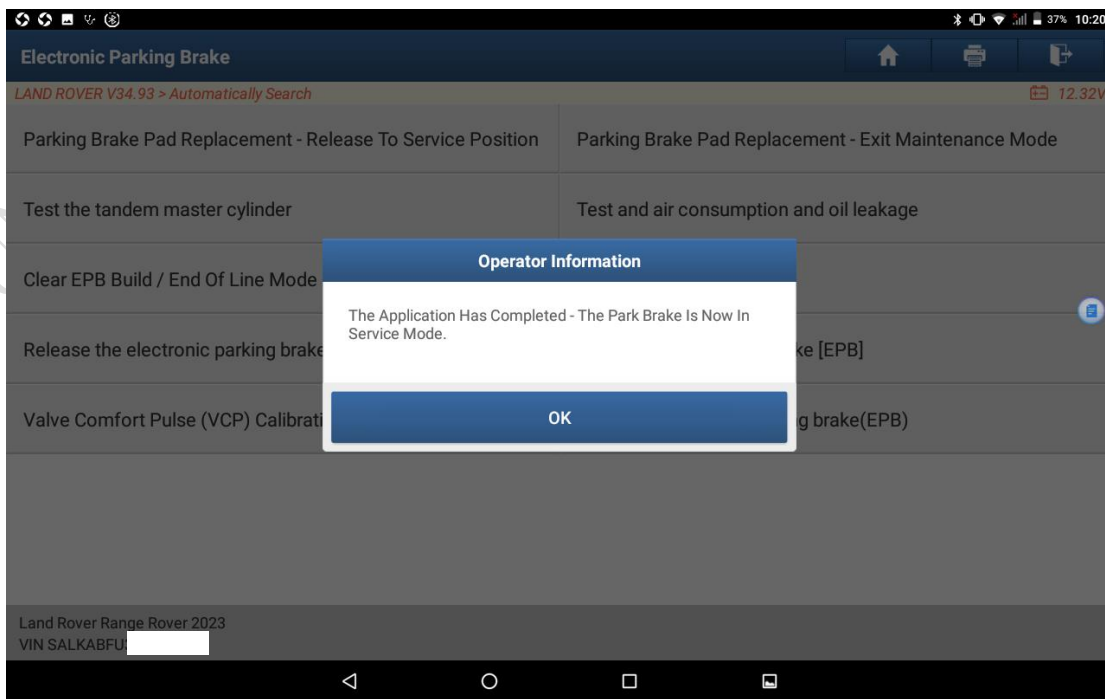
37% 10:20

Electronic Parking Brake

LAND ROVER V34.93 > Automatically Search

12.32V

Parking Brake Pad Replacement - Release To Service Position

Parking Brake Pad Replacement - Exit Maintenance Mode

Test the tandem master cylinder

Test and air consumption and oil leakage

Clear EPB Build / End Of Line Mode

Release the electronic parking brake

ke [EPB]

Valve Comfort Pulse (VCP) Calibrati

g brake(EPB)

Operator Information

The Application Has Completed - The Park Brake Is Now In Service Mode.

OK

Land Rover Range Rover 2023
VIN SALKABFU